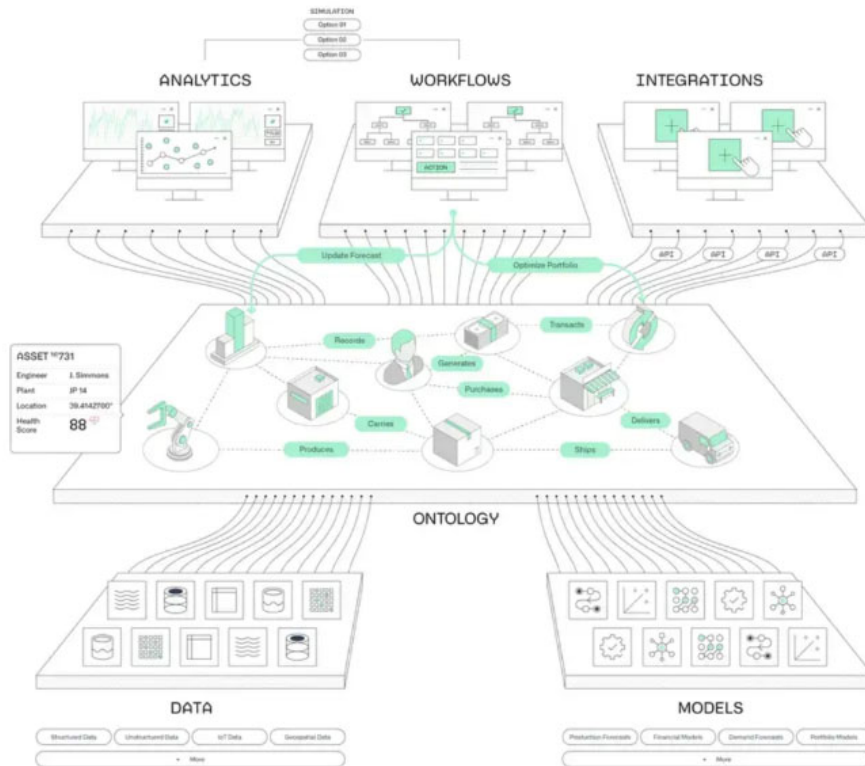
SIMULATION
Option 01
Option 02
Option 03

ANALYTICS

WORKFLOWS

INTEGRATIONS

ACTION

API
API
API
API

Update Forecast
Optimize Portfolio

ASSET № 731
Engineer J. Simmons
Plant IP 14
Location 39.4142700°
Health Score 88

Records
Transacts
Generates
Purchases
Carries
Delivers
Produces
Ships

ONTOLOGY

DATA
Structured Data
Unstructured Data
IoT Data
Geospatial Data
+ More

MODELS
Production Forecasts
Financial Models
Demand Forecasts
Portfolio Models
+ More